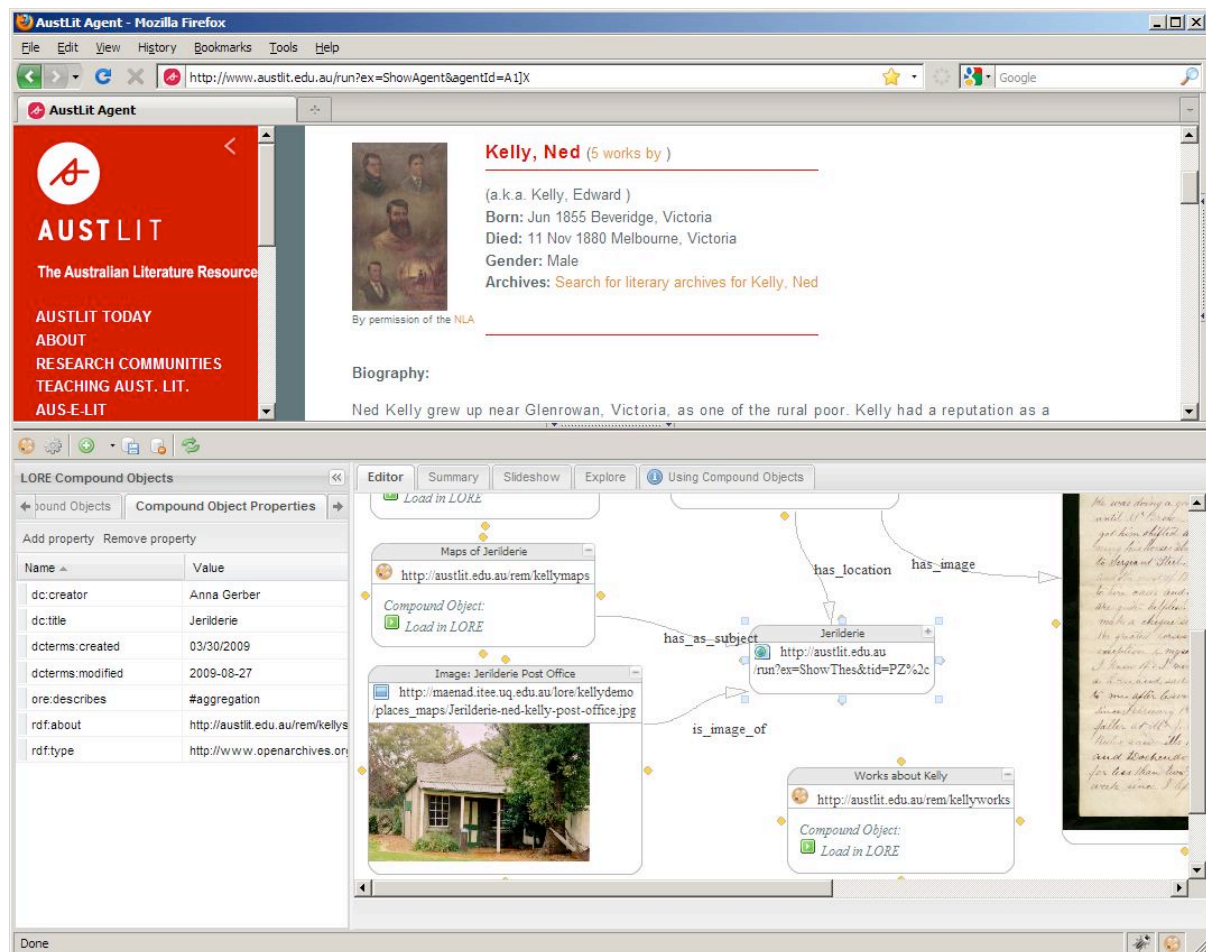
AustLit Agent - Mozilla Firefox

File Edit View History Bookmarks Tools Help

http://www.austlit.edu.au/run?ex=ShowAgent&agentId=A1]X

Google

AustLit Agent

AUSTLIT

The Australian Literature Resource

AUSTLIT TODAY
ABOUT
RESEARCH COMMUNITIES
TEACHING AUST. LIT.
AUS-E-LIT

By permission of the NLA

Kelly, Ned (5 works by )

(a.k.a. Kelly, Edward )
Born: Jun 1855 Beveridge, Victoria
Died: 11 Nov 1880 Melbourne, Victoria
Gender: Male
Archives: Search for literary archives for Kelly, Ned

Biography:

Ned Kelly grew up near Glenrowan, Victoria, as one of the rural poor. Kelly had a reputation as a

LORE Compound Objects

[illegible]pound Objects | Compound Object Properties

Add property Remove property

| Name | Value |
|---|---|
| dc:creator | Anna Gerber |
| dc:title | Jerilderie |
| dcterms:created | 03/30/2009 |
| dcterms:modified | 2009-08-27 |
| ore:describes | #aggregation |
| rdf:about | http://austlit.edu.au/rem/kellys |
| rdf:type | http://www.openarchives.org |

Editor | Summary | Slideshow | Explore | Using Compound Objects

Load in LORE

Maps of Jerilderie
http://austlit.edu.au/rem/kellymaps
Compound Object:
Load in LORE

has_location
has_image
has_as_subject

Jerilderie
http://austlit.edu.au /run?ex=ShowThes&tid=PZ%2c

Image: Jerilderie Post Office
http://maenad.itee.uq.edu.au/lore/kellydemo /places_maps/Jerilderie-ned-kelly-post-office.jpg

is_image_of

Works about Kelly
http://austlit.edu.au/rem/kellyworks
Compound Object:
Load in LORE

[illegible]

Done